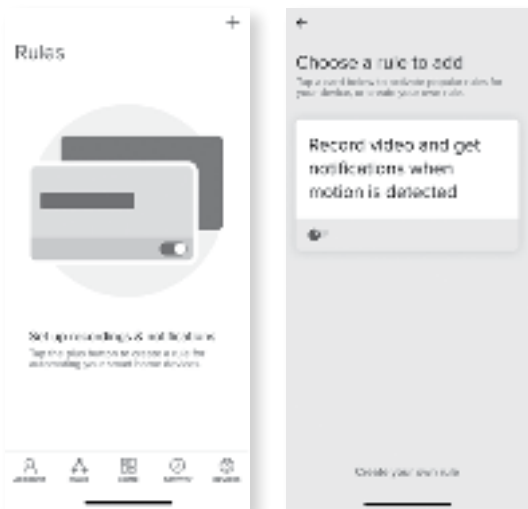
+

Rules

Set up recordings & notifications

Tap the plus button to create a rule for automating your smart home devices.

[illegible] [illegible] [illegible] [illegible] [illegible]

←

Choose a rule to add

Tap a card below to activate popular rules for your devices, or create your own rule.

Record video and get notifications when motion is detected

Create your own rule